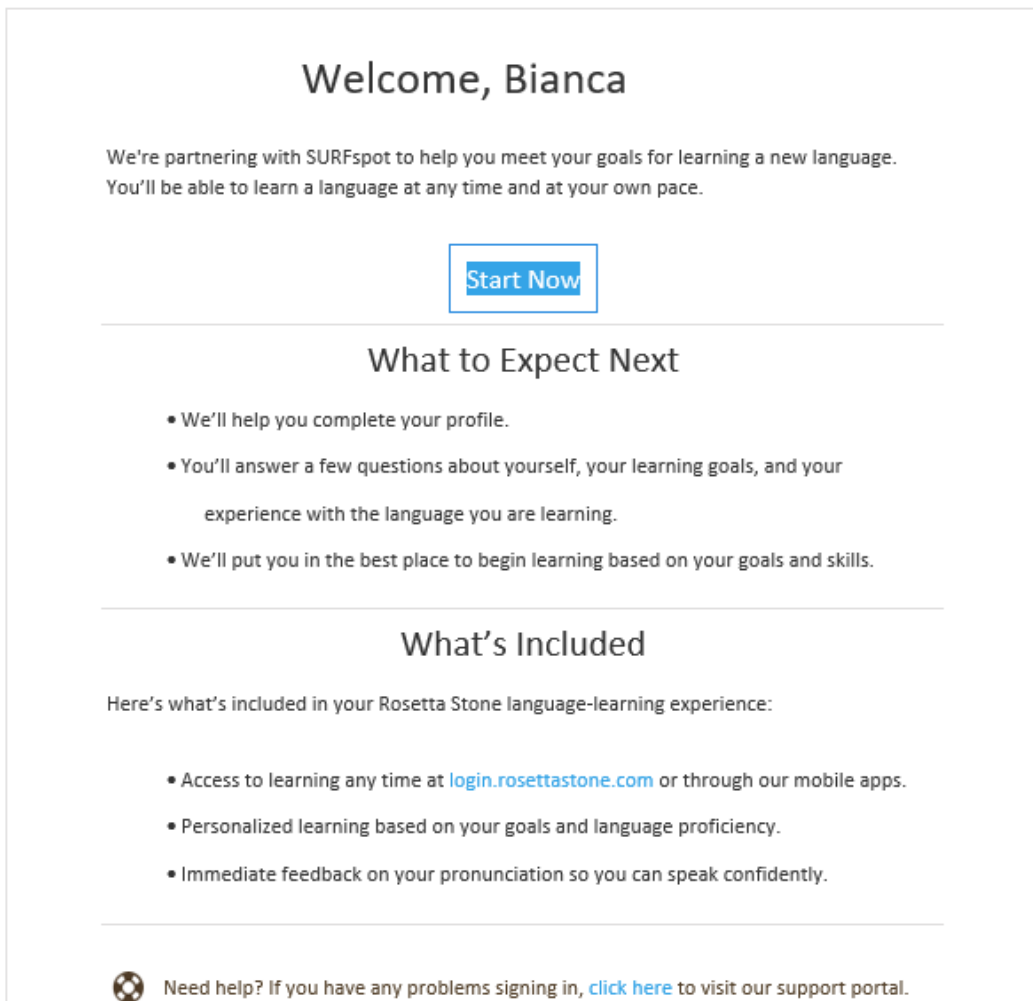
Welcome, Bianca

We're partnering with SURFspot to help you meet your goals for learning a new language. You'll be able to learn a language at any time and at your own pace.

Start Now

What to Expect Next

• We'll help you complete your profile.

• You'll answer a few questions about yourself, your learning goals, and your experience with the language you are learning.

• We'll put you in the best place to begin learning based on your goals and skills.

What's Included

Here's what's included in your Rosetta Stone language-learning experience:

• Access to learning any time at login.rosettastone.com or through our mobile apps.

• Personalized learning based on your goals and language proficiency.

• Immediate feedback on your pronunciation so you can speak confidently.

Need help? If you have any problems signing in, click here to visit our support portal.